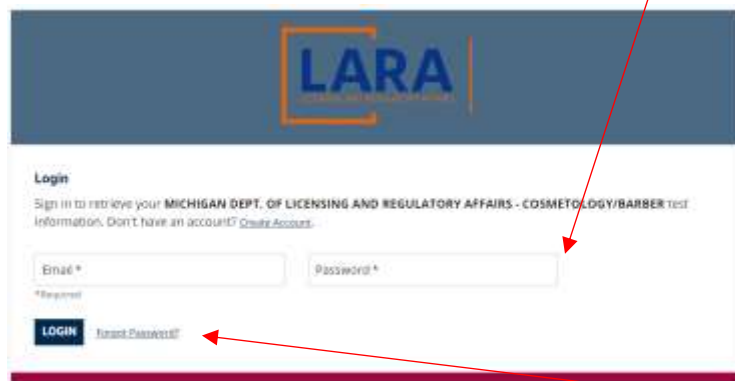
LARA
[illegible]

Login

Sign in to retrieve your MICHIGAN DEPT. OF LICENSING AND REGULATORY AFFAIRS - COSMETOLOGY/BARBER test information. Don't have an account? Create Account.

Email *

Password *

*Required

LOGIN

Forgot Password?